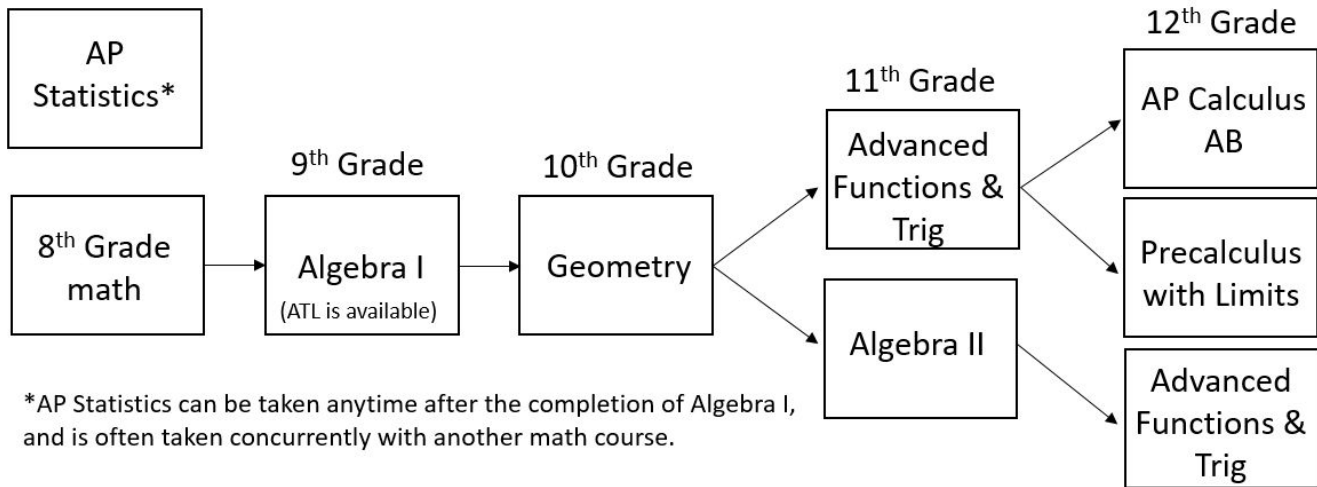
AP Statistics*

9$^{th}$ Grade

10$^{th}$ Grade

11$^{th}$ Grade

12$^{th}$ Grade

8$^{th}$ Grade math

Algebra I
(ATL is available)

Geometry

Advanced Functions & Trig

Algebra II

AP Calculus AB

Precalculus with Limits

Advanced Functions & Trig

*AP Statistics can be taken anytime after the completion of Algebra I, and is often taken concurrently with another math course.